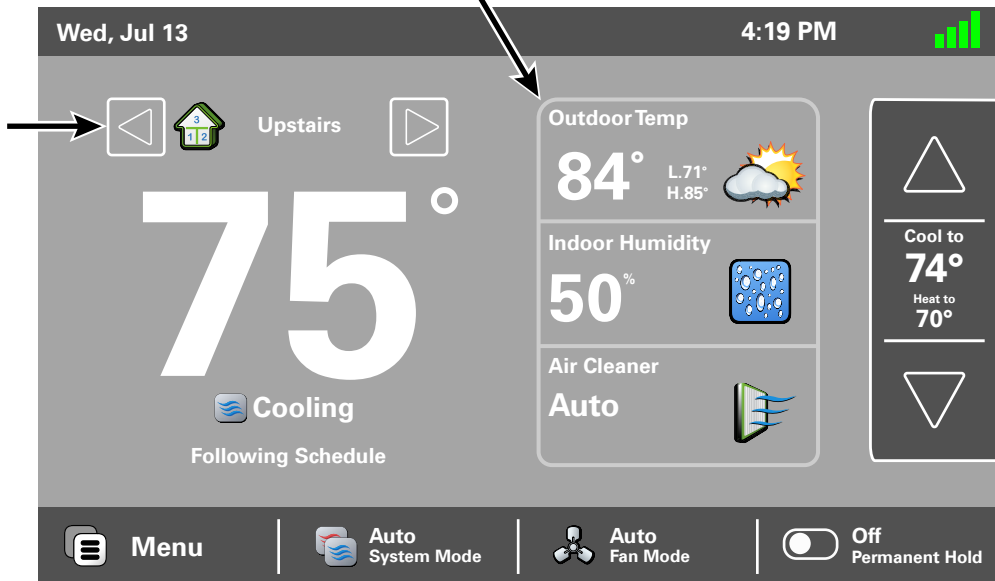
Wed, Jul 13

4:19 PM

3
1 2

Upstairs

75°

Cooling

Following Schedule

Outdoor Temp

84°

L.71°
H.85°

Indoor Humidity

50%

Air Cleaner

Auto

Cool to
74°
Heat to
70°

Menu

Auto
System Mode

Auto
Fan Mode

Off
Permanent Hold